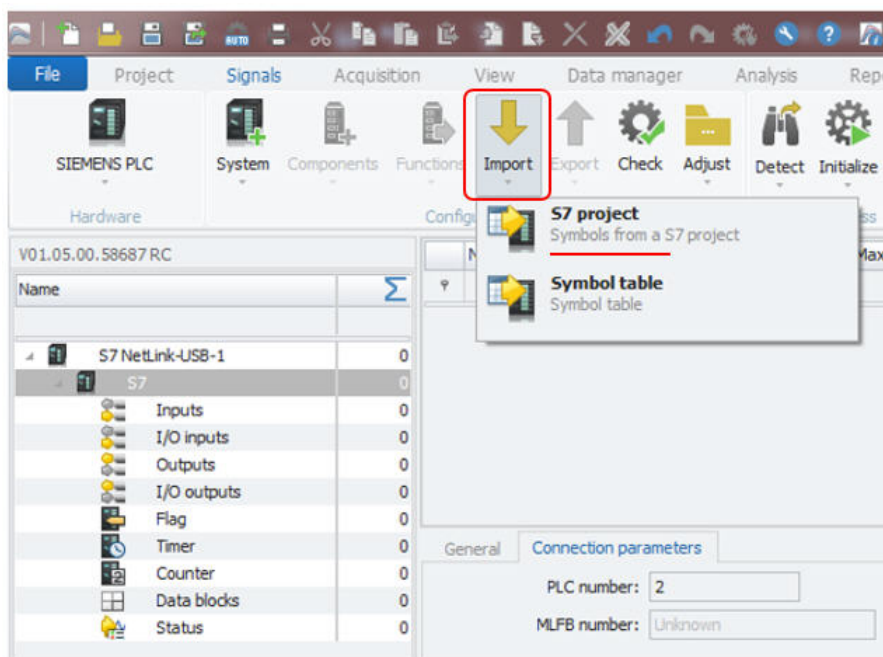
File Project Signals Acquisition View Data manager Analysis Rep

SIEMENS PLC
Hardware

System Components Functions Import Export Check Adjust Detect Initialize
Config

S7 project
Symbols from a S7 project

Symbol table
Symbol table

V01.05.00.58687 RC

| Name | $\Sigma$ |
|---|---|
| S7 NetLink-USB-1 | 0 |
| S7 | 0 |
| Inputs | 0 |
| I/O inputs | 0 |
| Outputs | 0 |
| I/O outputs | 0 |
| Flag | 0 |
| Timer | 0 |
| Counter | 0 |
| Data blocks | 0 |
| Status | 0 |

N Max

General Connection parameters

PLC number: 2
MLFB number: Unknown